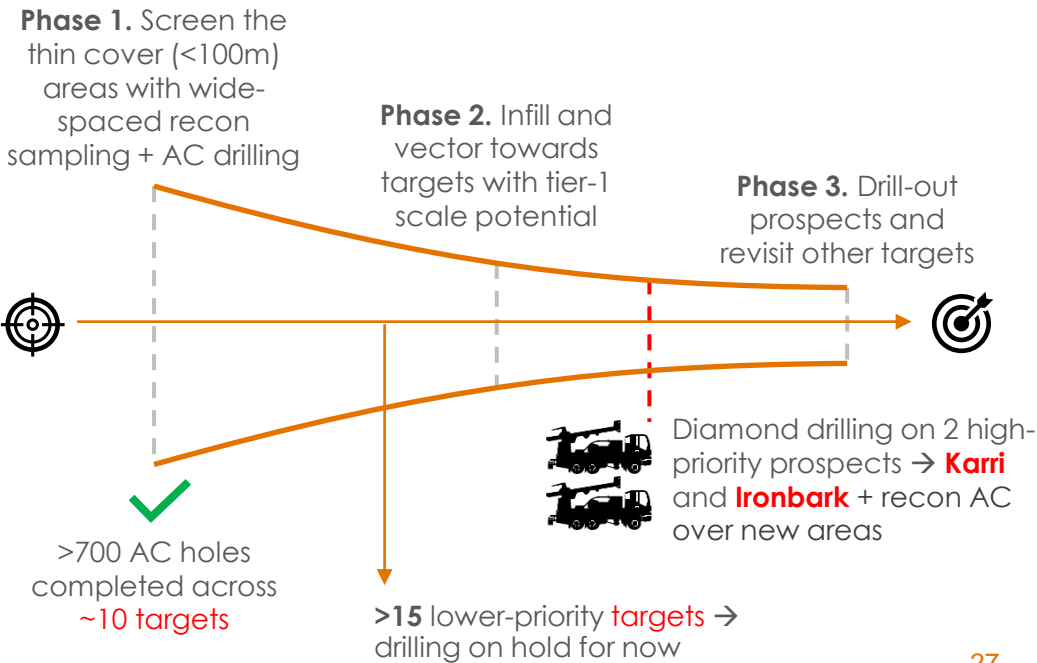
**Phase 1.** Screen the thin cover (<100m) areas with wide-spaced recon sampling + AC drilling

**Phase 2.** Infill and vector towards targets with tier-1 scale potential

**Phase 3.** Drill-out prospects and revisit other targets

Diamond drilling on 2 high-priority prospects → **Karri** and **Ironbark** + recon AC over new areas

>700 AC holes completed across ~10 targets

**>15** lower-priority targets → drilling on hold for now

27